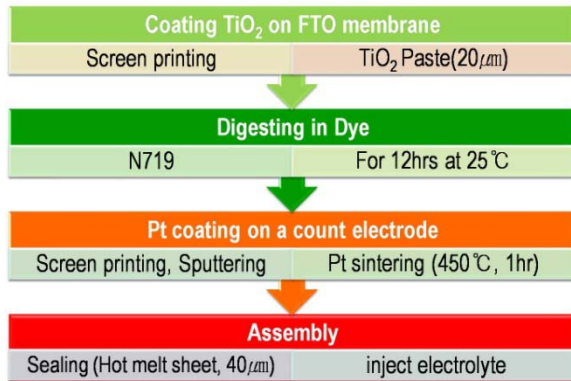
Coating $TiO_2$ on FTO membrane

| Screen printing | $TiO_2$ Paste(20$\mu m$) |
|---|---|

Digesting in Dye

| N719 | For 12hrs at 25℃ |
|---|---|

Pt coating on a count electrode

| Screen printing, Sputtering | Pt sintering (450℃, 1hr) |
|---|---|

Assembly

| Sealing (Hot melt sheet, 40$\mu m$) | inject electrolyte |
|---|---|